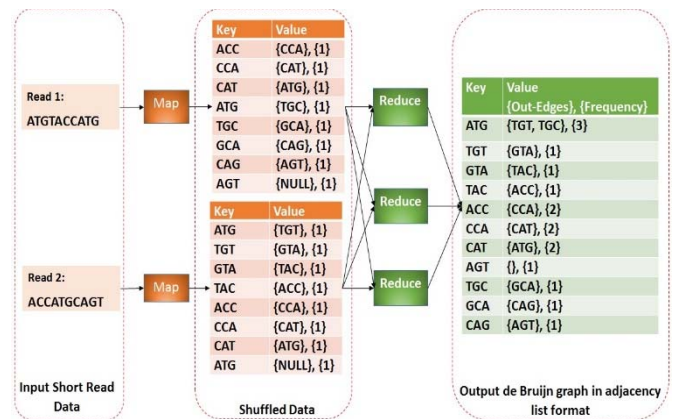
Read 1:
ATGTACCATG

Read 2:
ACCATGCAGT

Input Short Read Data

Map

Map

| Key | Value |
|---|---|
| ACC | {CCA}, {1} |
| CCA | {CAT}, {1} |
| CAT | {ATG}, {1} |
| ATG | {TGC}, {1} |
| TGC | {GCA}, {1} |
| GCA | {CAG}, {1} |
| CAG | {AGT}, {1} |
| AGT | {NULL}, {1} |

| Key | Value |
|---|---|
| ATG | {TGT}, {1} |
| TGT | {GTA}, {1} |
| GTA | {TAC}, {1} |
| TAC | {ACC}, {1} |
| ACC | {CCA}, {1} |
| CCA | {CAT}, {1} |
| CAT | {ATG}, {1} |
| ATG | {NULL}, {1} |

Shuffled Data

Reduce

Reduce

Reduce

| Key | Value {Out-Edges}, {Frequency} |
|---|---|
| ATG | {TGT, TGC}, {3} |
| TGT | {GTA}, {1} |
| GTA | {TAC}, {1} |
| TAC | {ACC}, {1} |
| ACC | {CCA}, {2} |
| CCA | {CAT}, {2} |
| CAT | {ATG}, {2} |
| AGT | {}, {1} |
| TGC | {GCA}, {1} |
| GCA | {CAG}, {1} |
| CAG | {AGT}, {1} |

Output de Bruijn graph in adjacency list format